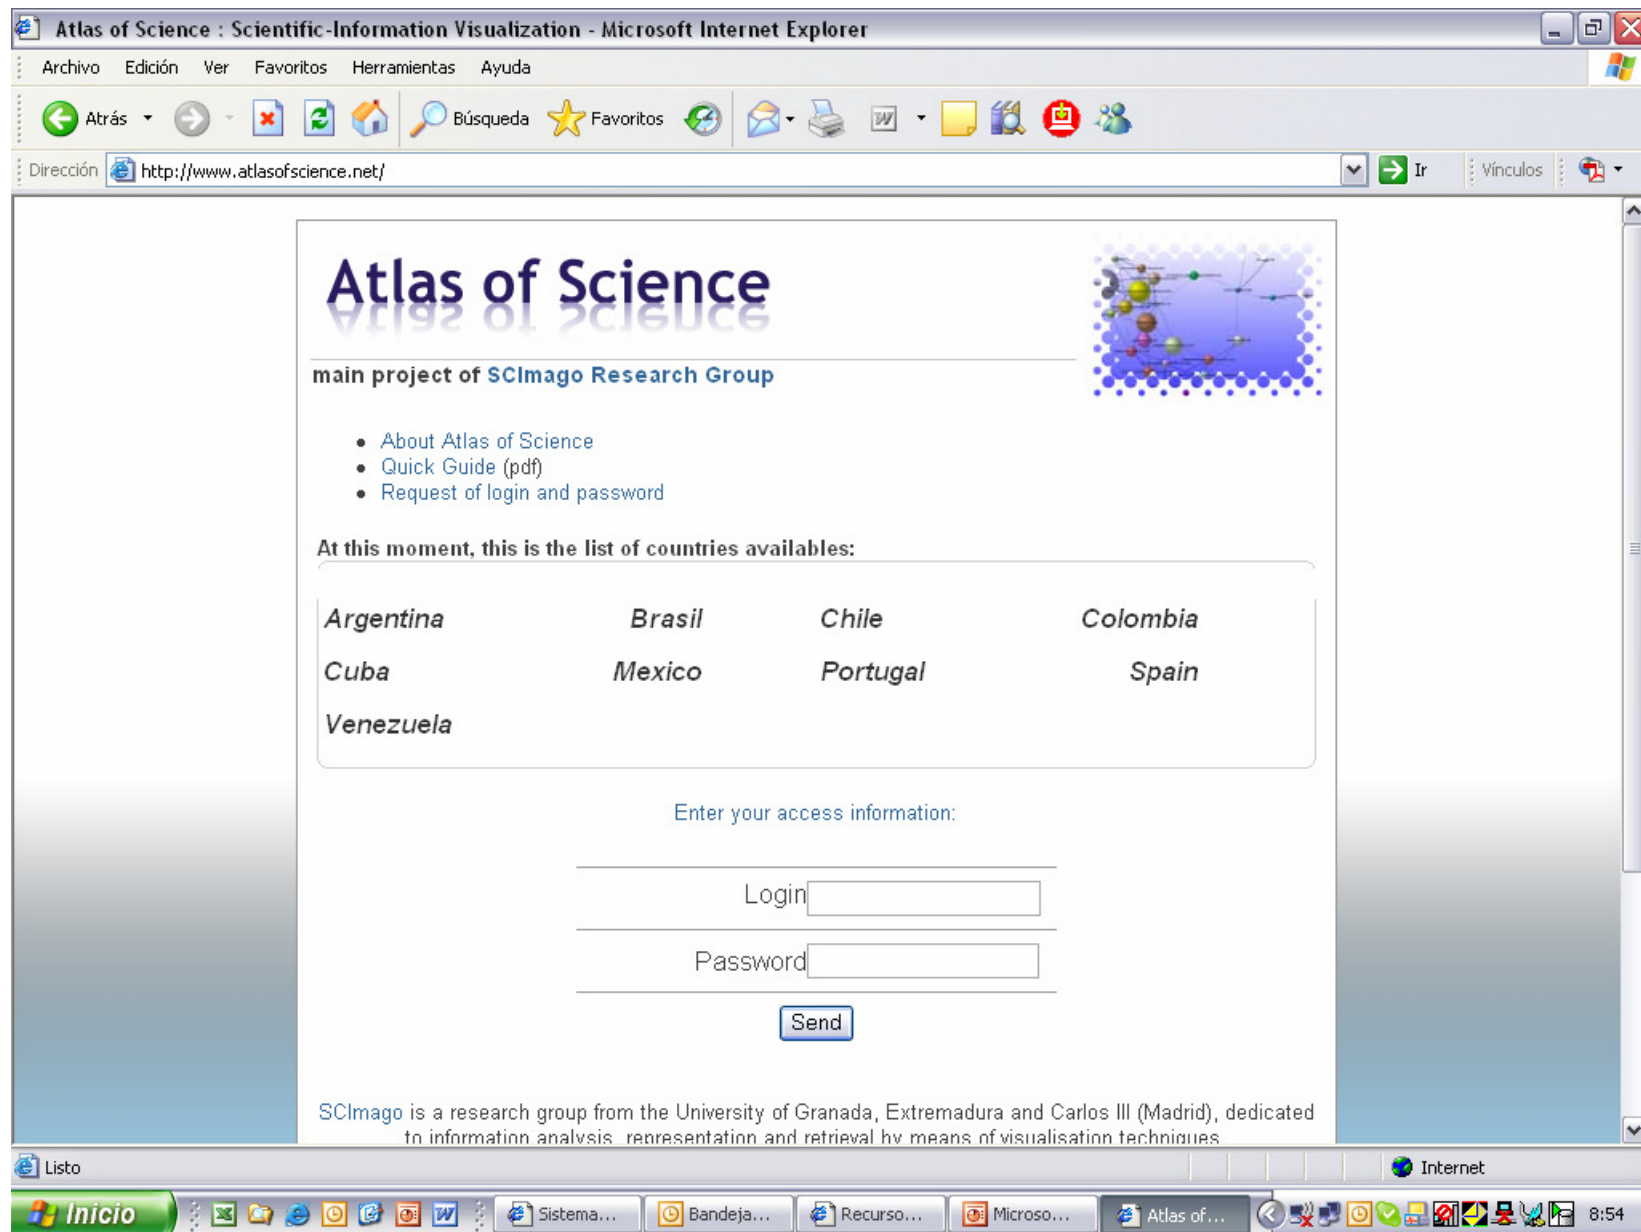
Atlas of Science : Scientific-Information Visualization - Microsoft Internet Explorer

Archivo Edición Ver Favoritos Herramientas Ayuda

Atrás Búsqueda Favoritos

Dirección http://www.atlasofscience.net/ Ir Vínculos

Atlas of Science

main project of SCImago Research Group

- About Atlas of Science
- Quick Guide (pdf)
- Request of login and password

At this moment, this is the list of countries availables:

| Argentina | Brasil | Chile | Colombia |
|---|---|---|---|
| Cuba | Mexico | Portugal | Spain |
| Venezuela | | | |

Enter your access information:

Login

Password

Send

SCImago is a research group from the University of Granada, Extremadura and Carlos III (Madrid), dedicated to information analysis, representation and retrieval by means of visualisation techniques

Listo Internet

Inicio Sistema... Bandeja... Recurso... Microso... Atlas of... 8:54